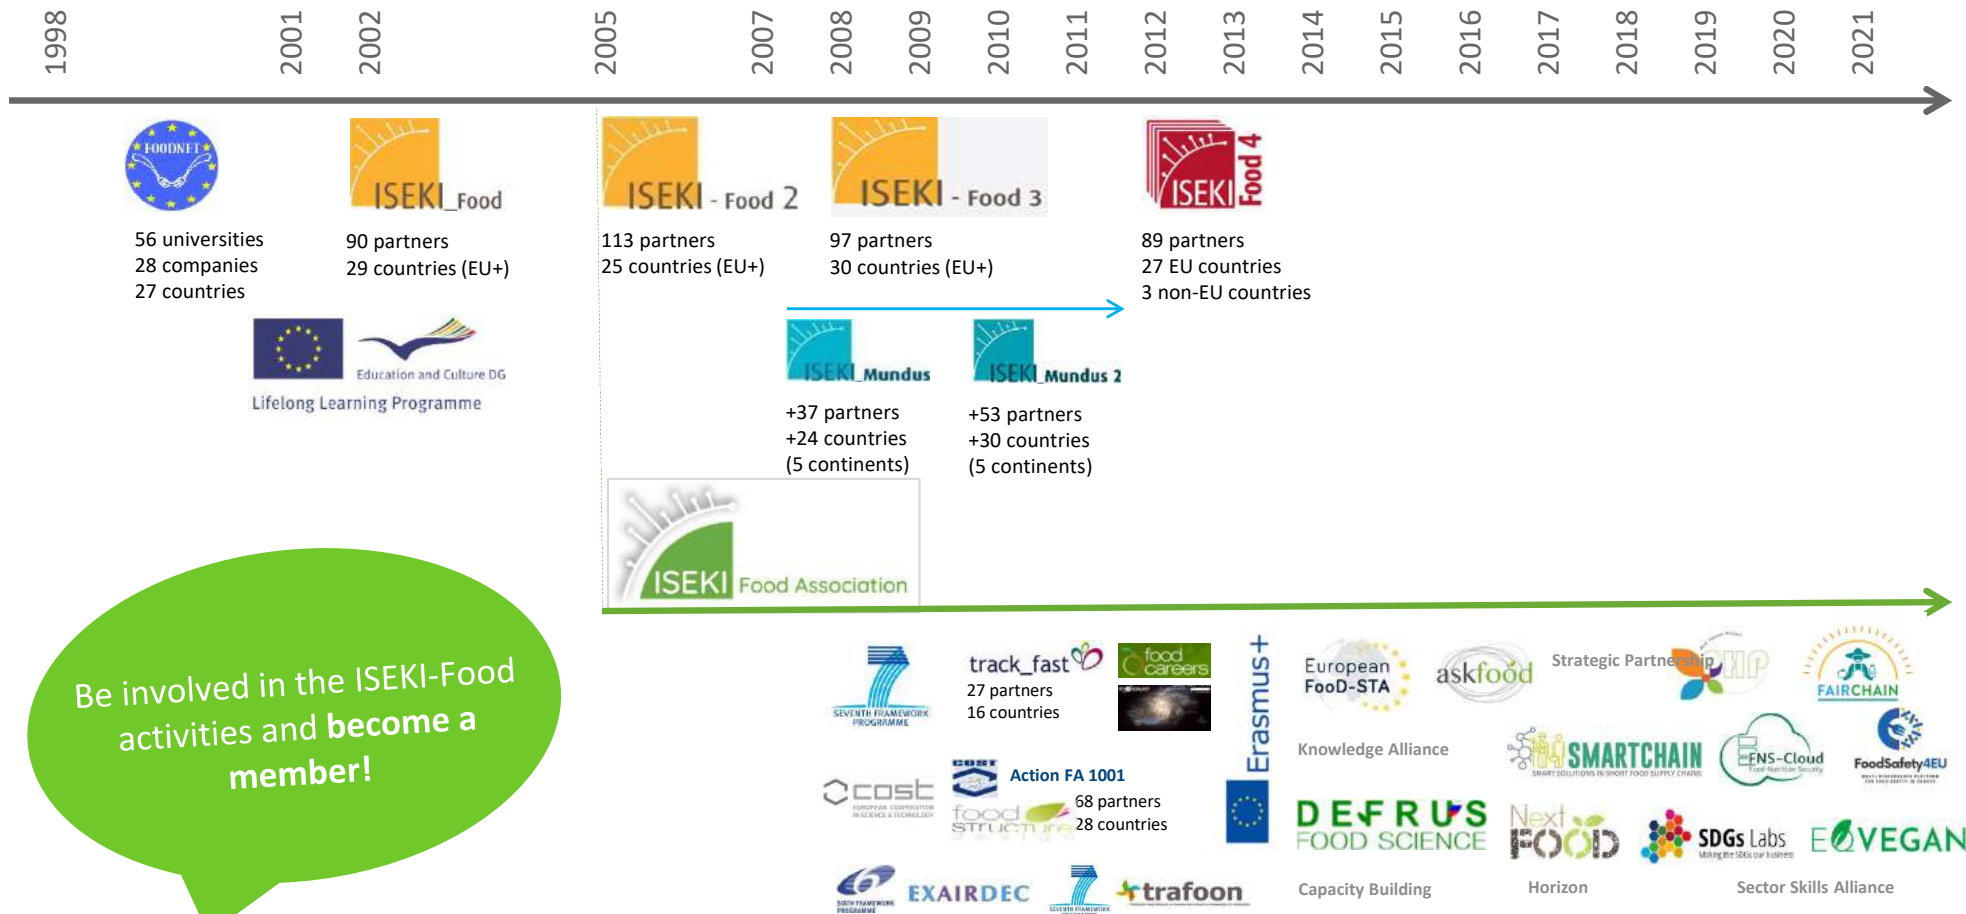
1998 2001 2002 2005 2007 2008 2009 2010 2011 2012 2013 2014 2015 2016 2017 2018 2019 2020 2021

FOODNET

56 universities
28 companies
27 countries

Education and Culture DG
Lifelong Learning Programme

ISEKI_Food

90 partners
29 countries (EU+)

ISEKI - Food 2

113 partners
25 countries (EU+)

ISEKI - Food 3

97 partners
30 countries (EU+)

ISEKI Food 4

89 partners
27 EU countries
3 non-EU countries

ISEKI_Mundus

+37 partners
+24 countries
(5 continents)

ISEKI_Mundus 2

+53 partners
+30 countries
(5 continents)

ISEKI Food Association

Be involved in the ISEKI-Food activities and become a member!

SEVENTH FRAMEWORK PROGRAMME

track_fast
27 partners
16 countries

food careers

cost

Action FA 1001
68 partners
28 countries

food structure

EXAIRDEC

trafoon

Erasmus+

European FooD-STA

askfood

Strategic Partnership

FAIRCHAIN

Knowledge Alliance

SMARTCHAIN

FNS-Cloud

FoodSafety4EU

DEFRUS FOOD SCIENCE

Next FOOD

SDGs Labs

ECOVEGAN

Capacity Building

Horizon

Sector Skills Alliance